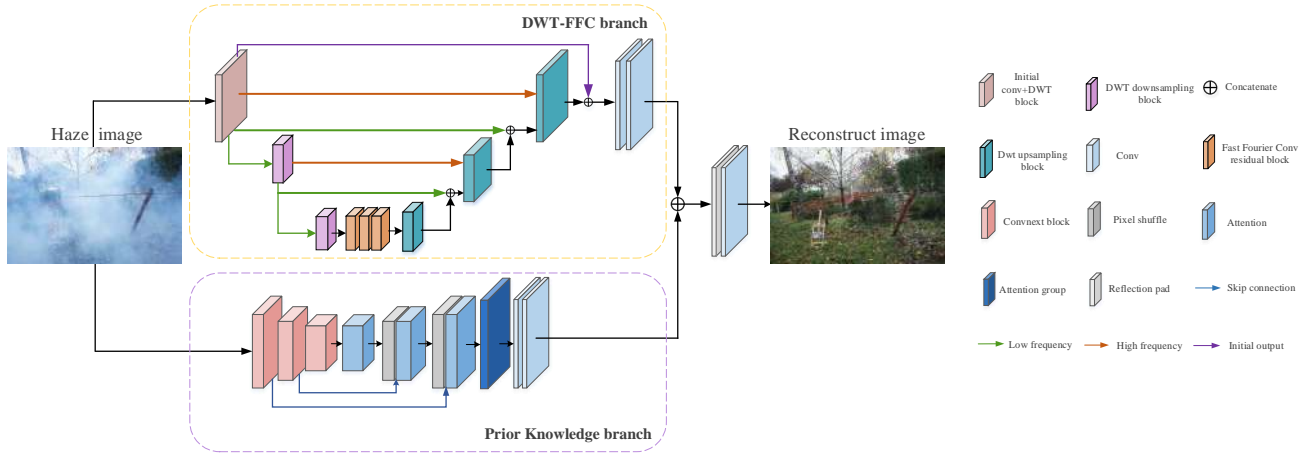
DWT-FFC branch

Haze image

Reconstruct image

Prior Knowledge branch

Initial conv+DWT block

DWT downsampling block

Concatenate

Dwt upsampling block

Conv

Fast Fourier Conv residual block

Convnext block

Pixel shuffle

Attention

Attention group

Reflection pad

Skip connection

Low frequency

High frequency

Initial output